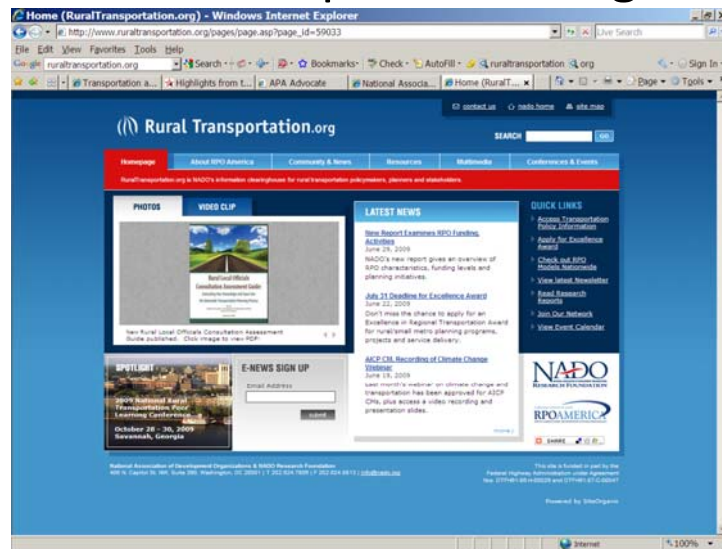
Home (RuralTransportation.org) - Windows Internet Explorer

http://www.ruraltransportation.org/pages/page.asp?page_id=59033

Live Search

File Edit View Favorites Tools Help

Google ruraltransportation.org Search Bookmarks Check AutoFill ruraltransportation org Sign In

Transportation a... Highlights from t... APA Advocate National Associa... Home (RuralT... Page Tools

contact us nado home site map

Rural Transportation.org

SEARCH GO

Homepage About RPO America Community & News Resources Multimedia Conferences & Events

RuralTransportation.org is NADO's information clearinghouse for rural transportation policymakers, planners and stakeholders.

PHOTOS VIDEO CLIP

Rural Local Officials Consultation Assessment Guide

New Rural Local Officials Consultation Assessment Guide published. Click image to view PDF.

LATEST NEWS

New Report Examines RPO Funding, Activities
June 29, 2009
NADO's new report gives an overview of RPO characteristics, funding levels and planning initiatives.

July 31 Deadline for Excellence Award
June 22, 2009
Don't miss the chance to apply for an Excellence in Regional Transportation Award for rural/small metro planning processes, projects and service delivery.

AICP CM, Recording of Climate Change Webinar
June 19, 2009
Last month's webinar on climate change and transportation has been approved for AICP CMs, plus access a video recording and presentation slides.

more

QUICK LINKS
Access Transportation Policy Information
Apply for Excellence Award
Check out RPO Models Nationwide
View latest Newsletter
Read Research Reports
Join Our Network
View Event Calendar

SPOTLIGHT
2009 National Rural Transportation Peer Learning Conference
October 28 – 30, 2009
Savannah, Georgia

E-NEWS SIGN UP
Email Address
submit

NADO RESEARCH FOUNDATION

RPO AMERICA

SHARE

National Association of Development Organizations & NADO Research Foundation
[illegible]

This site is funded in part by the Federal Highway Administration under Agreement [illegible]

Powered by SiteOrganic

Internet 100%